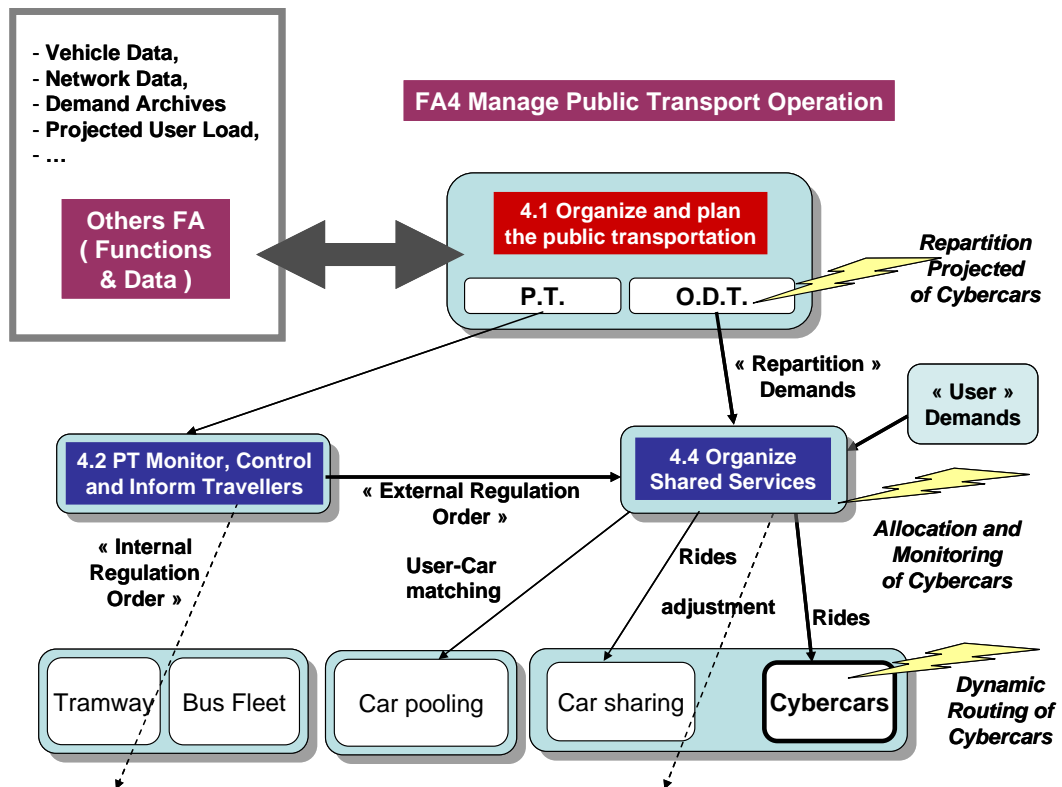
- Vehicle Data,
- Network Data,
- Demand Archives
- Projected User Load,
- …

Others FA ( Functions & Data )

FA4 Manage Public Transport Operation

4.1 Organize and plan the public transportation

P.T.

O.D.T.

Repartition Projected of Cybercars

« Repartition » Demands

« User » Demands

4.2 PT Monitor, Control and Inform Travellers

« External Regulation Order »

4.4 Organize Shared Services

Allocation and Monitoring of Cybercars

« Internal Regulation Order »

User-Car matching

Rides

adjustment

Rides

Tramway

Bus Fleet

Car pooling

Car sharing

Cybercars

Dynamic Routing of Cybercars